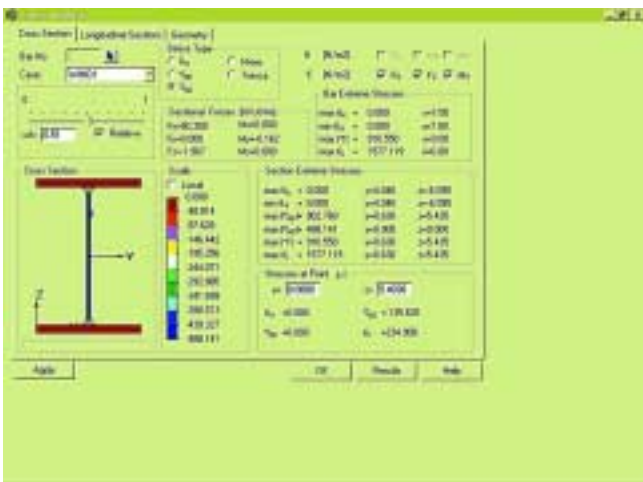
Cross Section | Longitudinal Section | Geometry

Bar No.
Case: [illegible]

Stress Type
Mises
Tresca

x/l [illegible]
Relative

Sectional Forces (kN,kNm)
Nx=80.000 Mx=0.000
Vy=0.000 My=0.182
Vz=1.867 Mz=0.000

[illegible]
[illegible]

Bar Extreme Stresses
max = 0.000
max = 0.000
max = 316.550
max = 1577.119

Cross Section

Scale
Local
0.000
48.814
97.628
146.442
195.256
244.071
292.885
341.699
390.513
439.327
488.141

Section Extreme Stresses
max = 0.000
max = 0.000
max = 902.760
max = 488.141
max = 316.550
max = 1577.119

Stresses at Point
y: 0.0000
z: 0.4000
= 0.000
= 135.620
= 0.000
= 234.906

Apply
OK
Results
Help